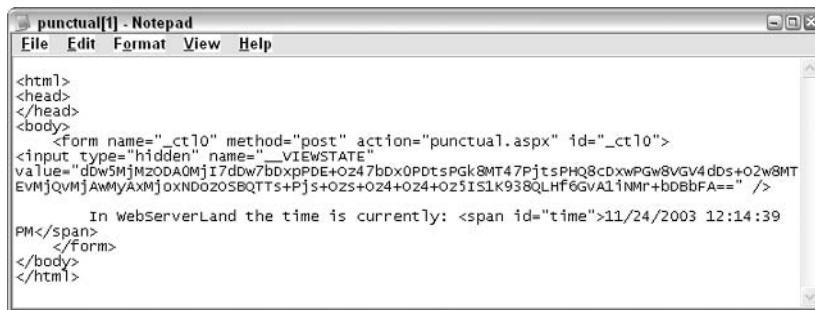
punctual[1] - Notepad

File Edit Format View Help

<html>
<head>
</head>
<body>
<form name="_ctl0" method="post" action="punctual.aspx" id="_ctl0">
<input type="hidden" name="__VIEWSTATE" value="dDw5MjMzODA0MjI7dDw7bDxpPDE+Oz47bDx0PDtsPGk8MT47PjtsPHQ8cDxwPGw8VGV4dDs+O2w8MTEvMjQvMjAwMyAxMjoxNDozOSBQTTs+Pjs+Ozs+Oz4+Oz4+Oz5IS1K938QLHf6GvA1iNMr+bDBbFA==" />

In WebServerLand the time is currently: <span id="time">11/24/2003 12:14:39 PM</span>
</form>
</body>
</html>